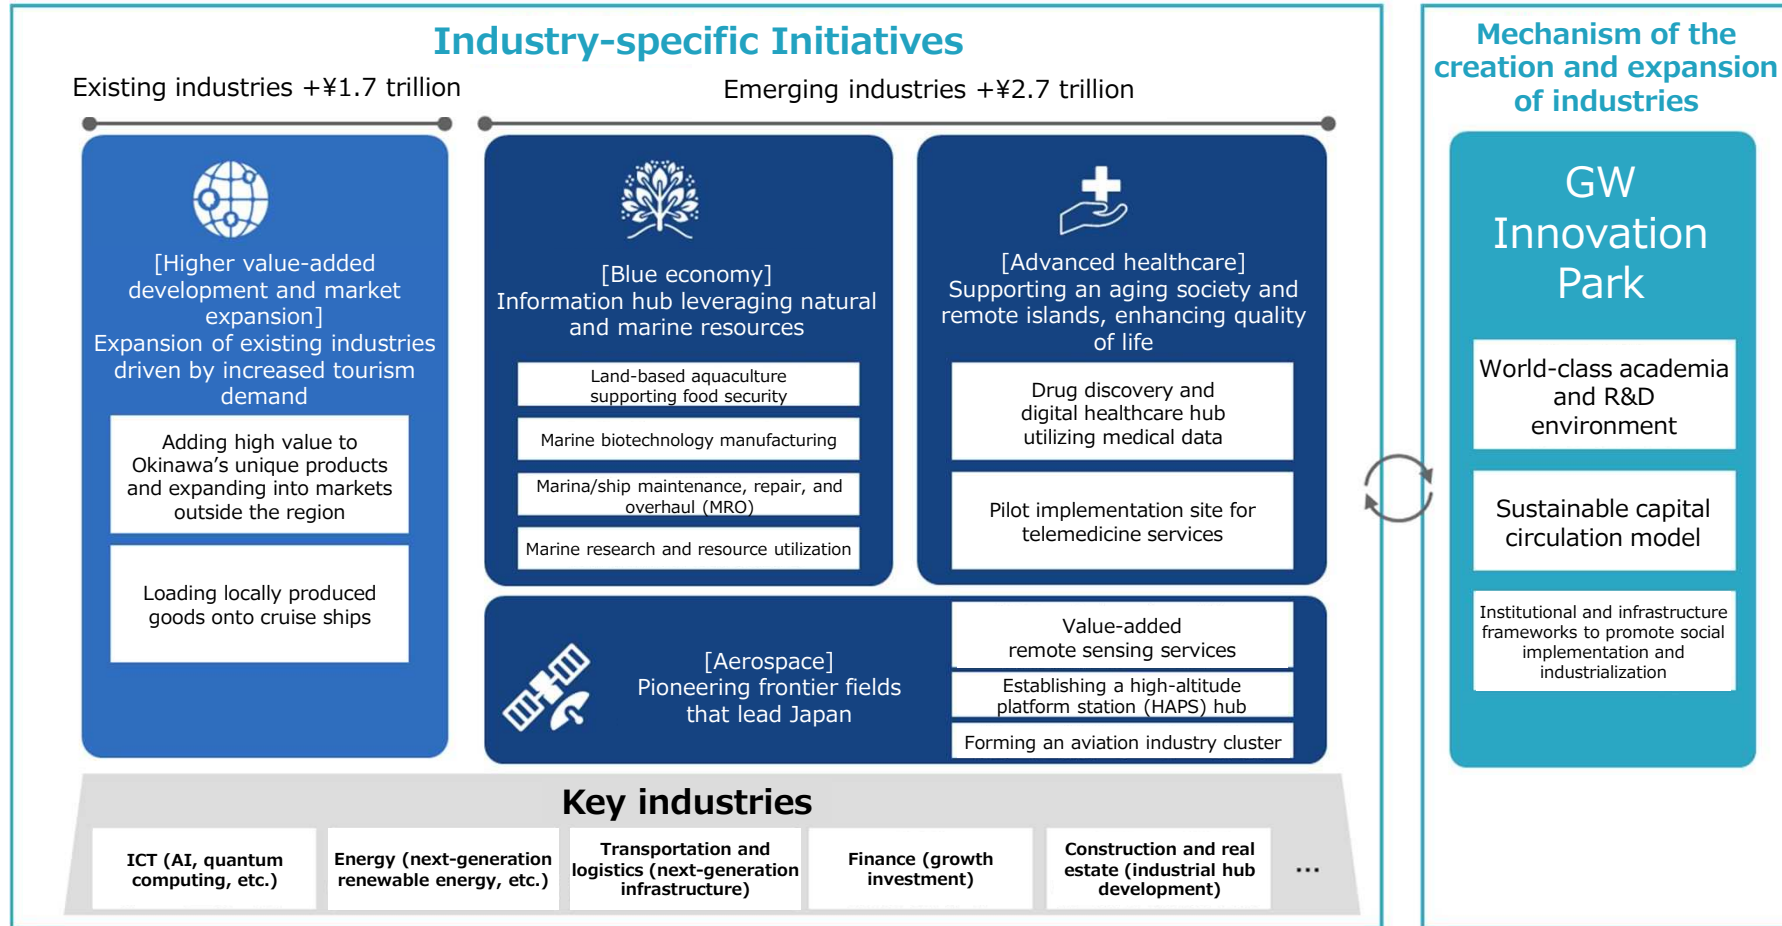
Industry-specific Initiatives

Existing industries +¥1.7 trillion

Emerging industries +¥2.7 trillion

[Higher value-added development and market expansion]
Expansion of existing industries driven by increased tourism demand

Adding high value to Okinawa's unique products and expanding into markets outside the region

Loading locally produced goods onto cruise ships

[Blue economy]
Information hub leveraging natural and marine resources

Land-based aquaculture supporting food security

Marine biotechnology manufacturing

Marina/ship maintenance, repair, and overhaul (MRO)

Marine research and resource utilization

[Advanced healthcare]
Supporting an aging society and remote islands, enhancing quality of life

Drug discovery and digital healthcare hub utilizing medical data

Pilot implementation site for telemedicine services

[Aerospace]
Pioneering frontier fields that lead Japan

Value-added remote sensing services

Establishing a high-altitude platform station (HAPS) hub

Forming an aviation industry cluster

Key industries

| ICT (AI, quantum computing, etc.) | Energy (next-generation renewable energy, etc.) | Transportation and logistics (next-generation infrastructure) | Finance (growth investment) | Construction and real estate (industrial hub development) | ... |
|---|---|---|---|---|---|

Mechanism of the creation and expansion of industries

GW Innovation Park

World-class academia and R&D environment

Sustainable capital circulation model

Institutional and infrastructure frameworks to promote social implementation and industrialization